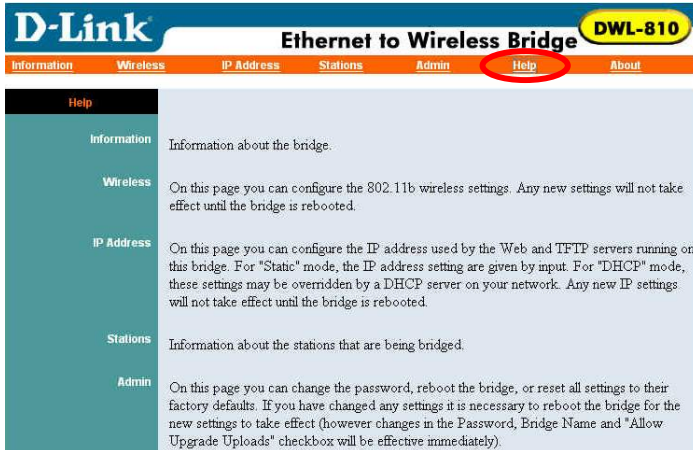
D-Link

Ethernet to Wireless Bridge

DWL-810

Information Wireless IP Address Stations Admin Help About

Help

Information

Information about the bridge.

Wireless

On this page you can configure the 802.11b wireless settings. Any new settings will not take effect until the bridge is rebooted.

IP Address

On this page you can configure the IP address used by the Web and TFTP servers running on this bridge. For "Static" mode, the IP address setting are given by input. For "DHCP" mode, these settings may be overridden by a DHCP server on your network. Any new IP settings will not take effect until the bridge is rebooted.

Stations

Information about the stations that are being bridged.

Admin

On this page you can change the password, reboot the bridge, or reset all settings to their factory defaults. If you have changed any settings it is necessary to reboot the bridge for the new settings to take effect (however changes in the Password, Bridge Name and "Allow Upgrade Uploads" checkbox will be effective immediately).